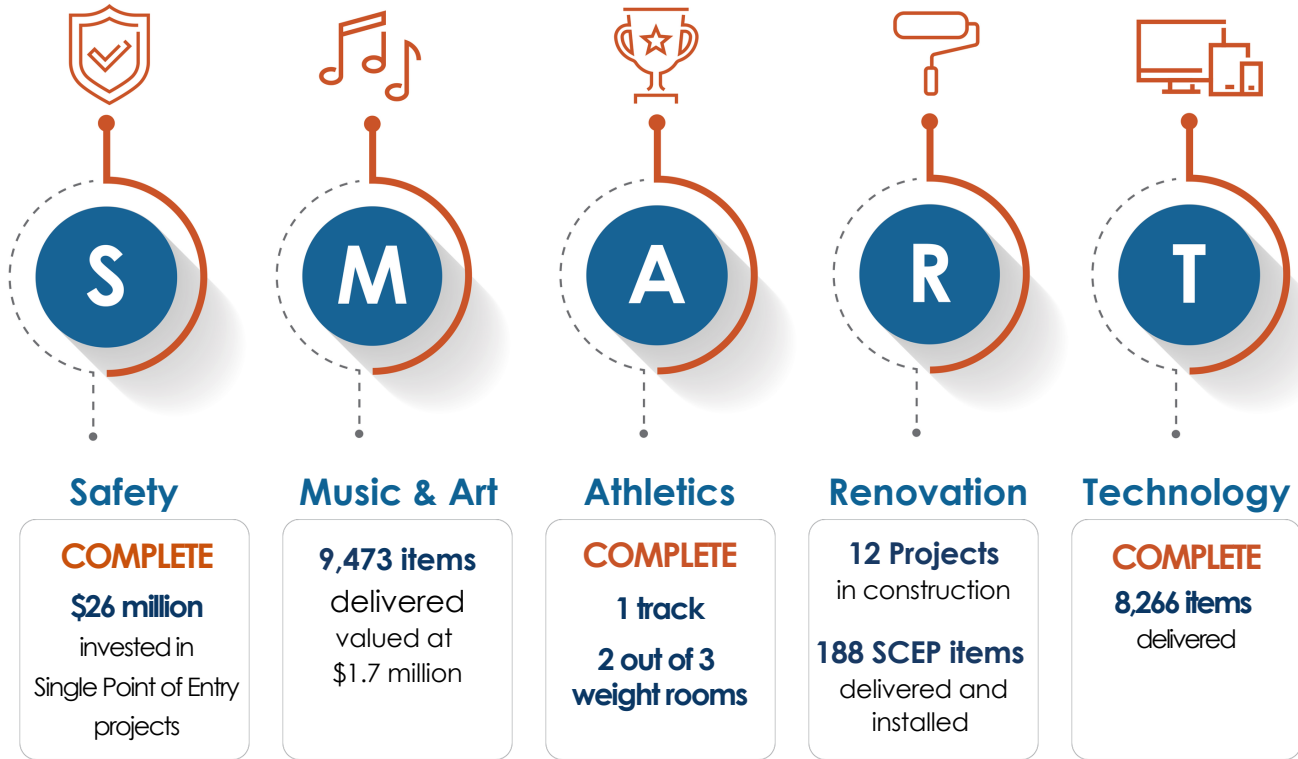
S

M

A

R

T

Safety

COMPLETE

$26 million

invested in Single Point of Entry projects

Music & Art

9,473 items

delivered

valued at $1.7 million

Athletics

COMPLETE

1 track

2 out of 3 weight rooms

Renovation

12 Projects

in construction

188 SCEP items

delivered and installed

Technology

COMPLETE

8,266 items

delivered